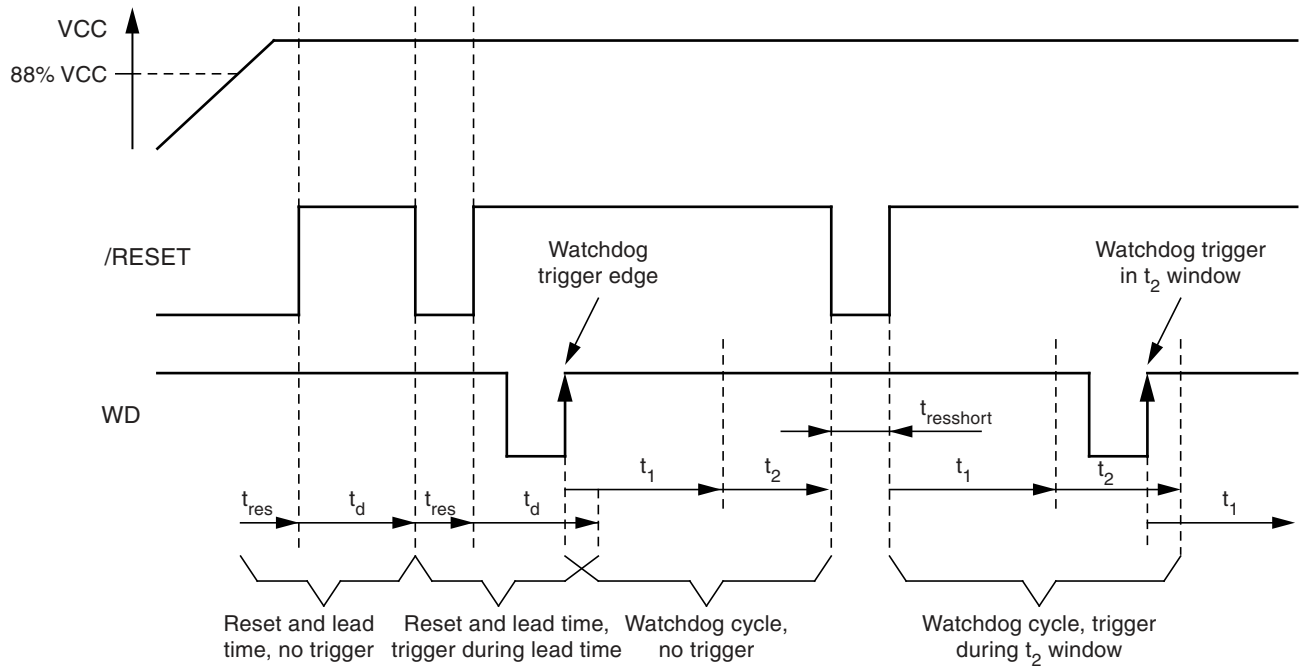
VCC

88% VCC

/RESET

Watchdog trigger edge

Watchdog trigger in $t_2$ window

WD

$t_{resshort}$

$t_1$

$t_2$

$t_1$

$t_2$

$t_{res}$

$t_d$

$t_{res}$

$t_d$

$t_1$

Reset and lead time, no trigger

Reset and lead time, trigger during lead time

Watchdog cycle, no trigger

Watchdog cycle, trigger during $t_2$ window